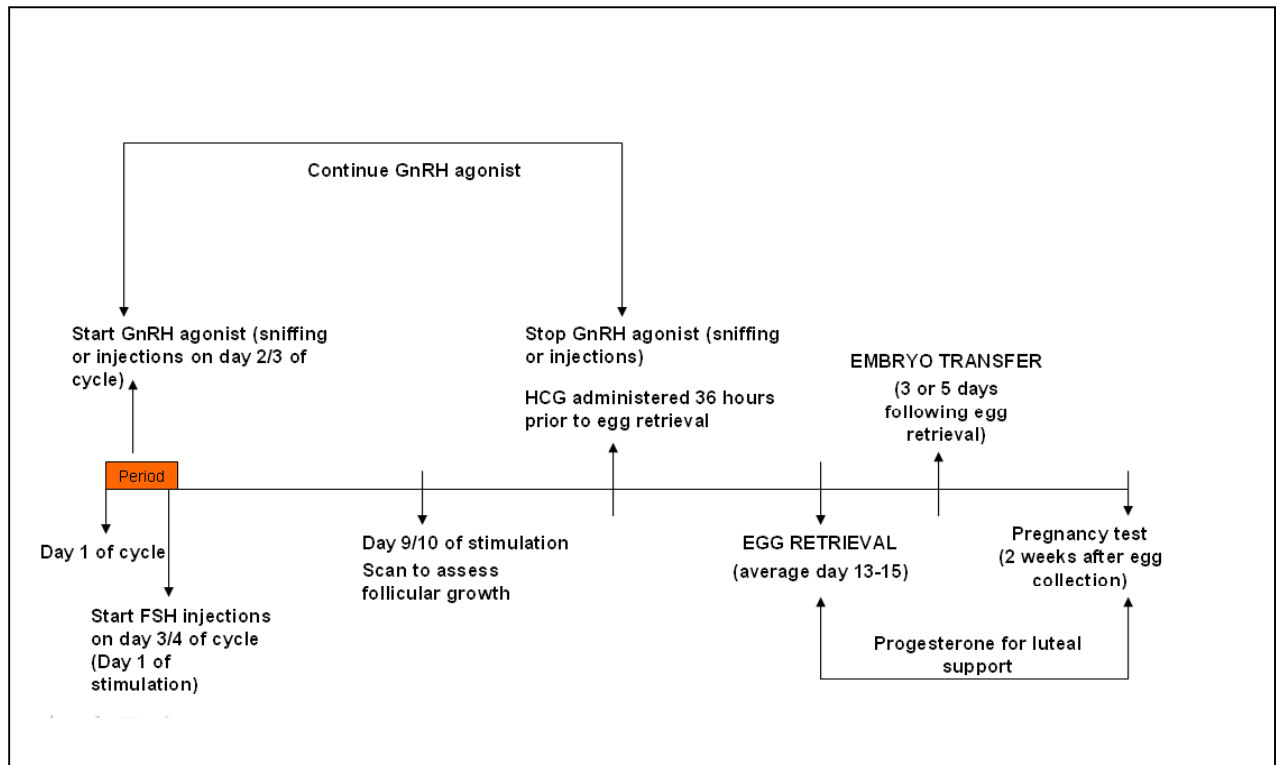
Continue GnRH agonist

Start GnRH agonist (sniffing or injections on day 2/3 of cycle)

Stop GnRH agonist (sniffing or injections)

HCG administered 36 hours prior to egg retrieval

EMBRYO TRANSFER (3 or 5 days following egg retrieval)

Period

Day 1 of cycle

Start FSH injections on day 3/4 of cycle (Day 1 of stimulation)

Day 9/10 of stimulation

Scan to assess follicular growth

EGG RETRIEVAL (average day 13-15)

Pregnancy test (2 weeks after egg collection)

Progesterone for luteal support